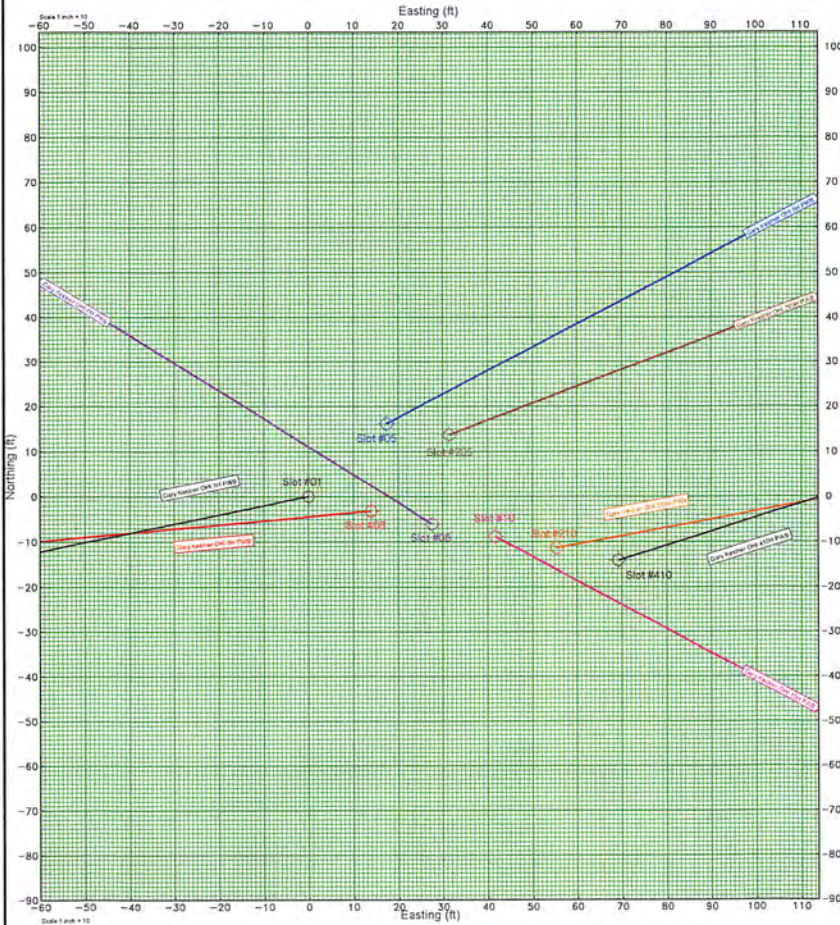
Scale 1 inch = 10

Easting (ft)

-60 -50 -40 -30 -20 -10 0 10 20 30 40 50 60 70 80 90 100 110

100 90 80 70 60 50 40 30 20 10 0 -10 -20 -30 -40 -50 -60 -70 -80 -90

Northing (ft)

Slot #05

Slot #205

Slot #01

Slot #08

Slot #06

Slot #10

Slot #210

Slot #410

Gary Kelchner OH6 05 PWB

Gary Kelchner OH6 205 PWB

Gary Kelchner OH6 06 PWB

Gary Kelchner OH6 01 PWB

Gary Kelchner OH6 08 PWB

Gary Kelchner OH6 210 PWB

Gary Kelchner OH6 410 PWB

Gary Kelchner OH6 10 PWB

-60 -50 -40 -30 -20 -10 0 10 20 30 40 50 60 70 80 90 100 110

Easting (ft)

Scale 1 inch = 10